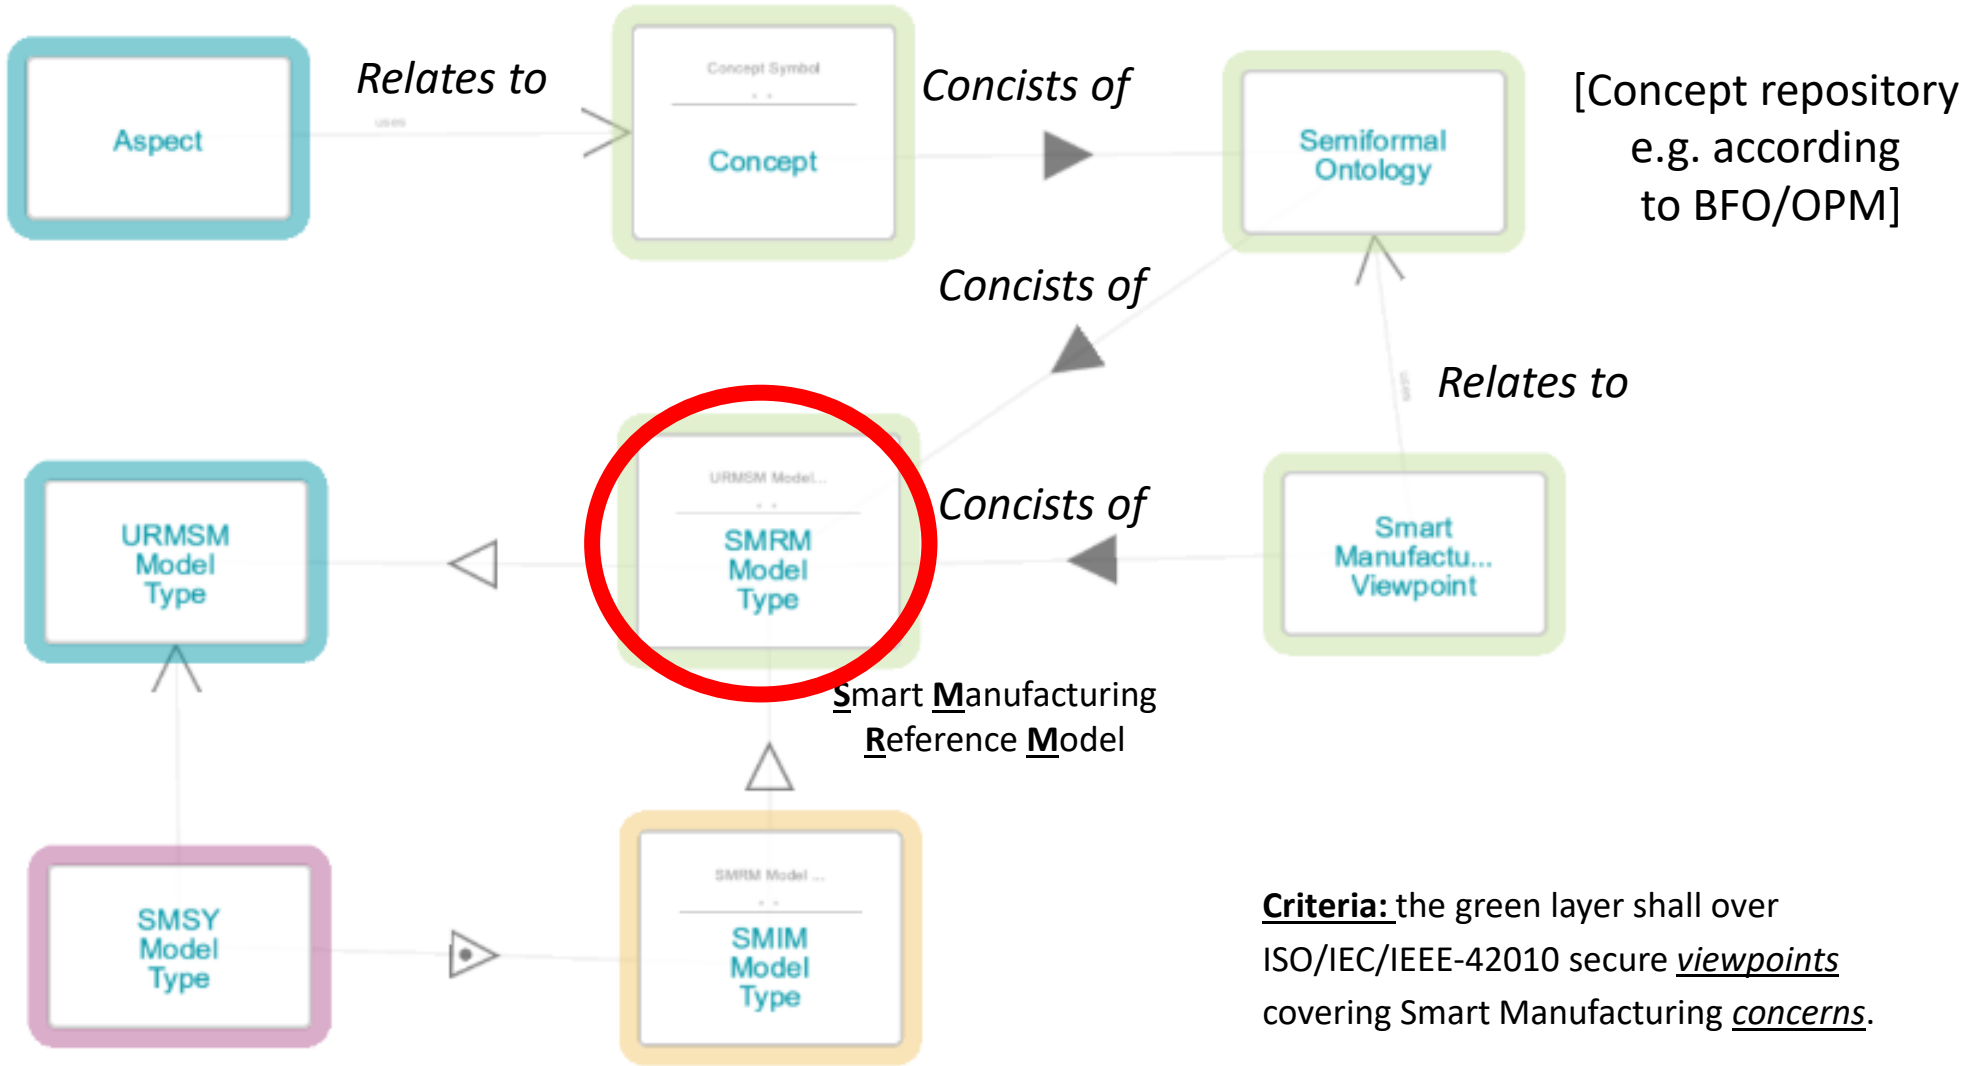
Aspect

Relates to

uses

Concept Symbol

Concept

Concists of

Semiformal Ontology

[Concept repository e.g. according to BFO/OPM]

Concists of

Relates to

uses

URMSM Model Type

URMSM Model...

SMRM Model Type

Concists of

Smart Manufactu... Viewpoint

Smart Manufacturing Reference Model

SMSY Model Type

SMRM Model ...

SMIM Model Type

Criteria: the green layer shall over ISO/IEC/IEEE-42010 secure viewpoints covering Smart Manufacturing concerns.